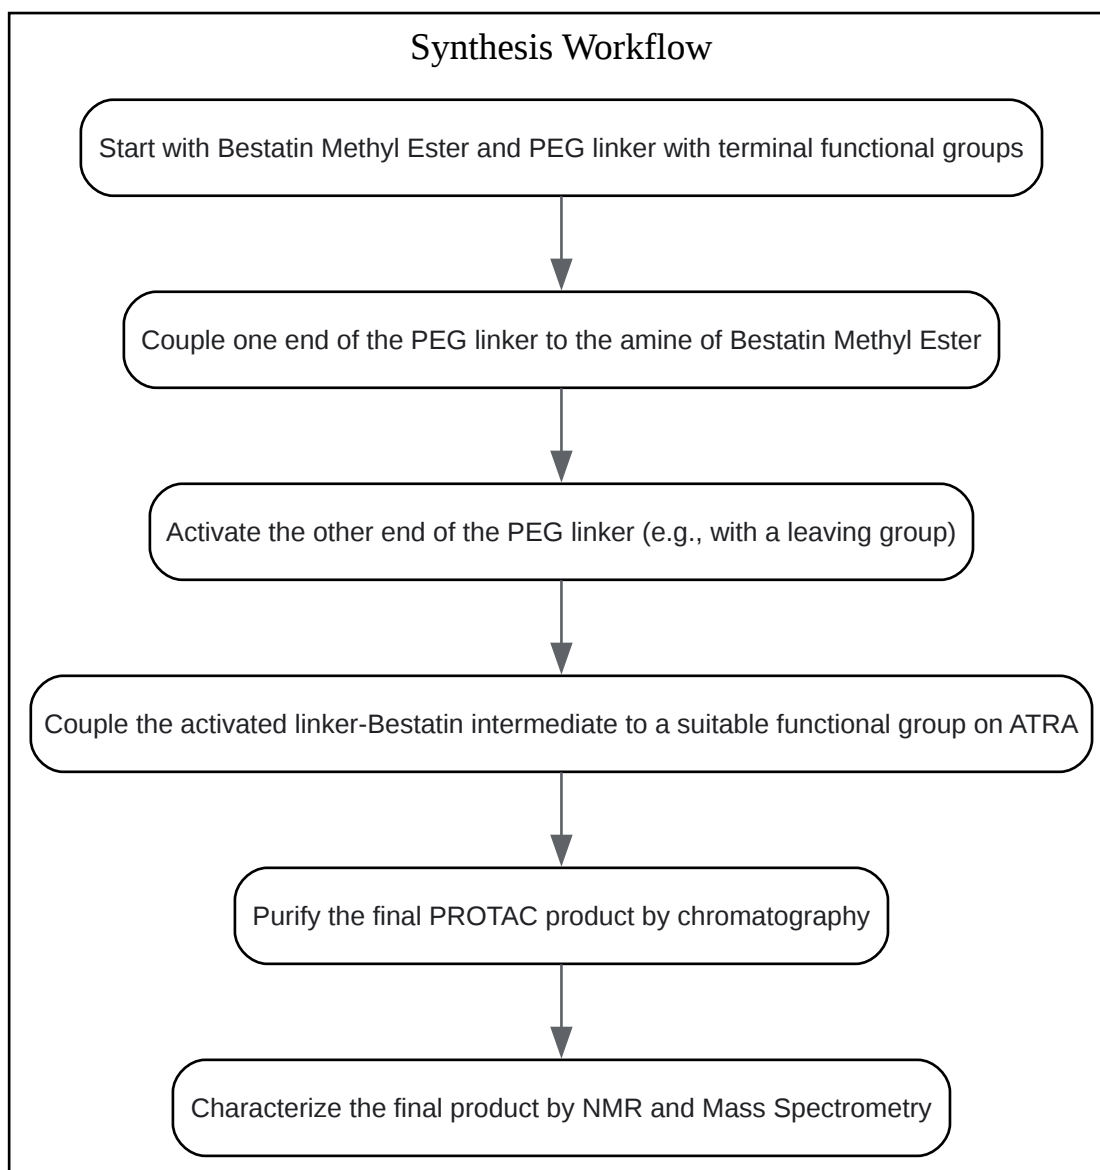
Synthesis Workflow

Start with Bestatin Methyl Ester and PEG linker with terminal functional groups

Couple one end of the PEG linker to the amine of Bestatin Methyl Ester

Activate the other end of the PEG linker (e.g., with a leaving group)

Couple the activated linker-Bestatin intermediate to a suitable functional group on ATRA

Purify the final PROTAC product by chromatography

Characterize the final product by NMR and Mass Spectrometry